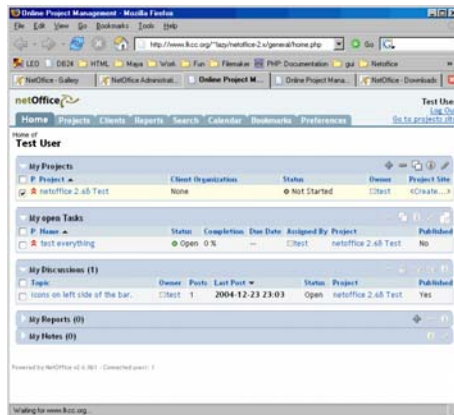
Online Project Management - Mozilla Firefox

File Edit View Go Bookmarks Tools Help

http://www.lkcc.org/~fazy/netoffice-2.x/general/home.php

Go

LEO DB24 HTML Maps Work Fun Filemaker PHP Documentation gui Netoffice

NetOffice - Gallery | NetOffice Administrat... | Online Project M... | Online Project Mana... | NetOffice - Downloads

netOffice

Test User
Log Out
Go to projects site

Home Projects Clients Reports Search Calendar Bookmarks Preferences

Home of
Test User

My Projects

| P | Project ▲ | Client Organization | Status | Owner | Project Site |
|---|---|---|---|---|---|
| | netoffice 2.68 Test | None | Not Started | test | «Create...» |

My open Tasks

| P | Name ▲ | Status | Completion | Due Date | Assigned By | Project | Published |
|---|---|---|---|---|---|---|---|
| | test everything | Open | 0 % | -- | test | netoffice 2.68 Test | No |

My Discussions (1)

| Topic | Owner | Posts | Last Post ▼ | Status | Project | Published |
|---|---|---|---|---|---|---|
| icons on left side of the bar. | test | 1 | 2004-12-23 23:03 | Open | netoffice 2.68 Test | Yes |

My Reports (0)

My Notes (0)

Powered by NetOffice v2.6.8b1 - Connected users: 1

Waiting for www.lkcc.org...